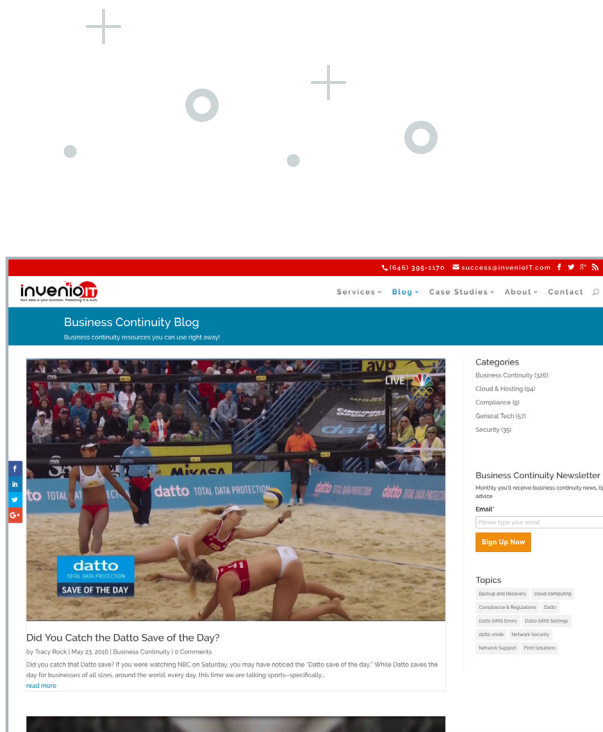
(646) 395-1170 success@invenioIT.com

invenioIT
Your data is your business. Protecting it is ours.

Services Blog Case Studies About Contact

Business Continuity Blog
Business continuity resources you can use right away!

avp LIVE
MIKASA
datto TOTAL DATA PROTECTION
datto TOTAL DATA PROTECTION SAVE OF THE DAY

Did You Catch the Datto Save of the Day?
by Tracy Rock | May 23, 2016 | Business Continuity | 0 Comments
Did you catch that Datto save? If you were watching NBC on Saturday, you may have noticed the "Datto save of the day." While Datto saves the day for businesses of all sizes, around the world, every day, this time we are talking sports–specifically...
read more

Categories
Business Continuity (326)
Cloud & Hosting (94)
Compliance (9)
General Tech (57)
Security (35)

Business Continuity Newsletter
Monthly you'll receive business continuity news, ti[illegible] advice
Email*
Please type your email
Sign Up Now

Topics
Backup and Recovery cloud computing Compliance & Regulations Datto Datto SIRIS Errors Datto SIRIS Settings datto vmdk Network Security Network Support Print Solutions